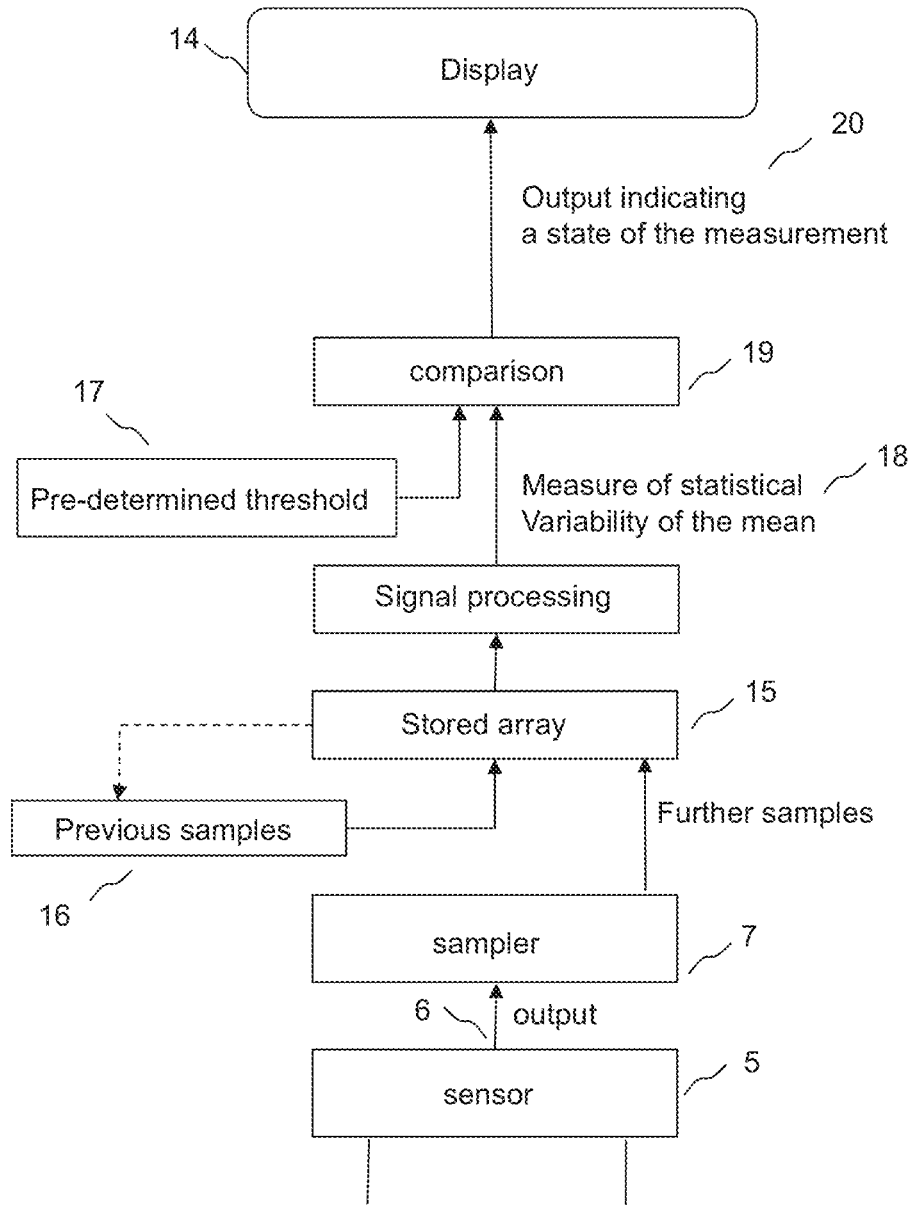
14

Display

20

Output indicating a state of the measurement

comparison

19

17

Pre-determined threshold

Measure of statistical Variability of the mean

18

Signal processing

Stored array

15

Previous samples

Further samples

16

sampler

7

6

output

sensor

5